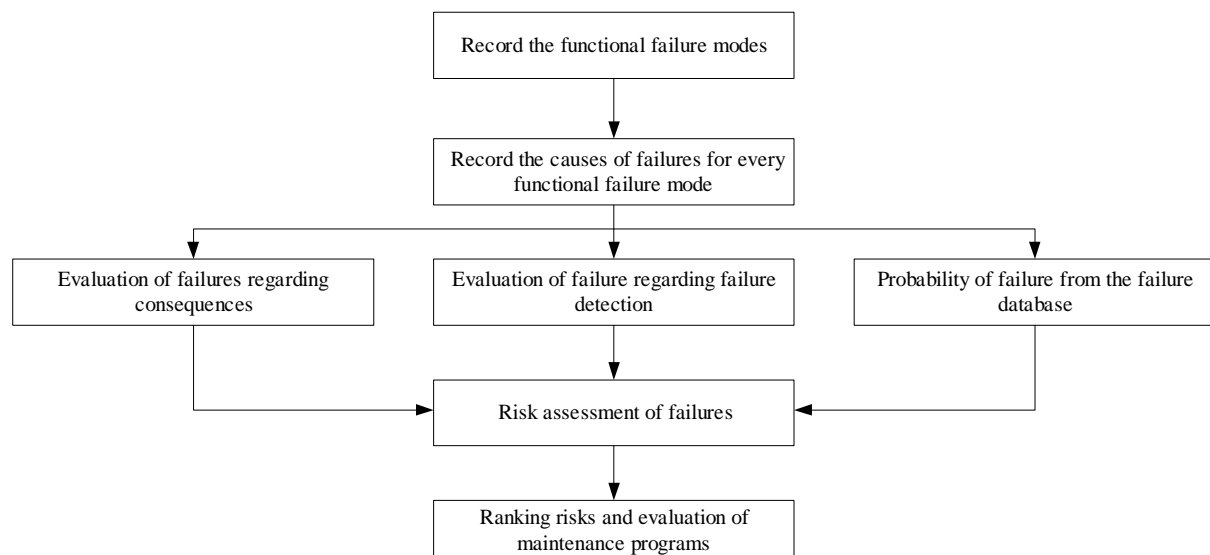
Record the functional failure modes

Record the causes of failures for every functional failure mode

Evaluation of failures regarding consequences

Evaluation of failure regarding failure detection

Probability of failure from the failure database

Risk assessment of failures

Ranking risks and evaluation of maintenance programs